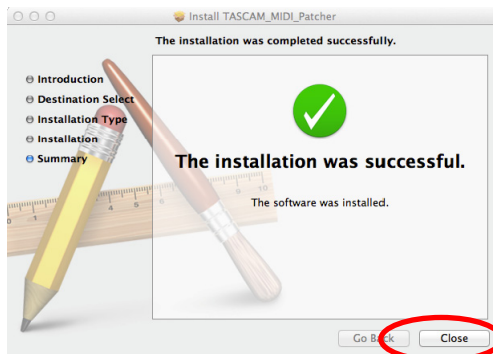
Install TASCAM_MIDI_Patcher

The installation was completed successfully.

Introduction
Destination Select
Installation Type
Installation
Summary

The installation was successful.

The software was installed.

Go Back
Close